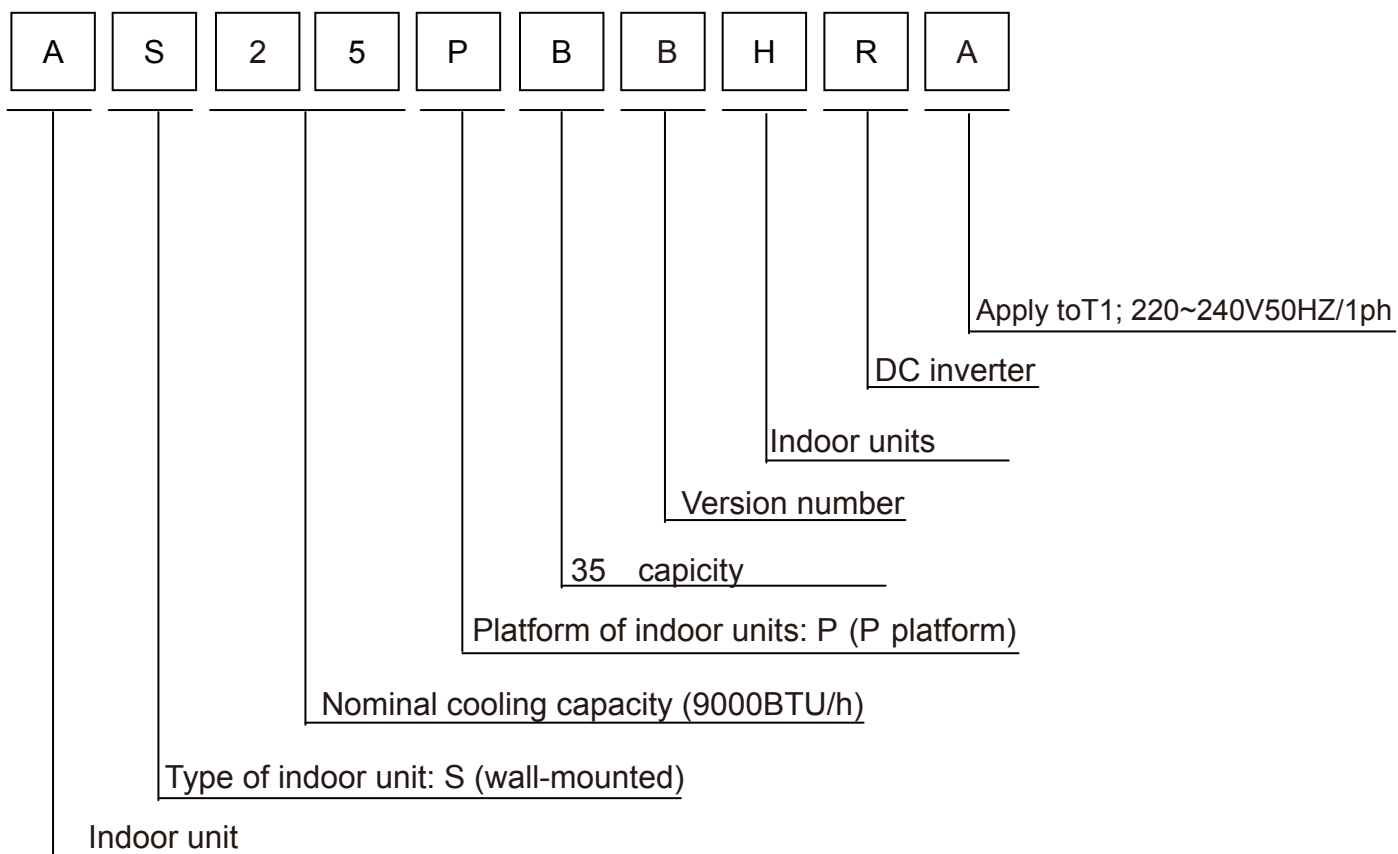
A S 2 5 P B B H R A

Apply toT1; 220~240V50HZ/1ph

DC inverter

Indoor units

Version number

35 capicity

Platform of indoor units: P (P platform)

Nominal cooling capacity (9000BTU/h)

Type of indoor unit: S (wall-mounted)

Indoor unit